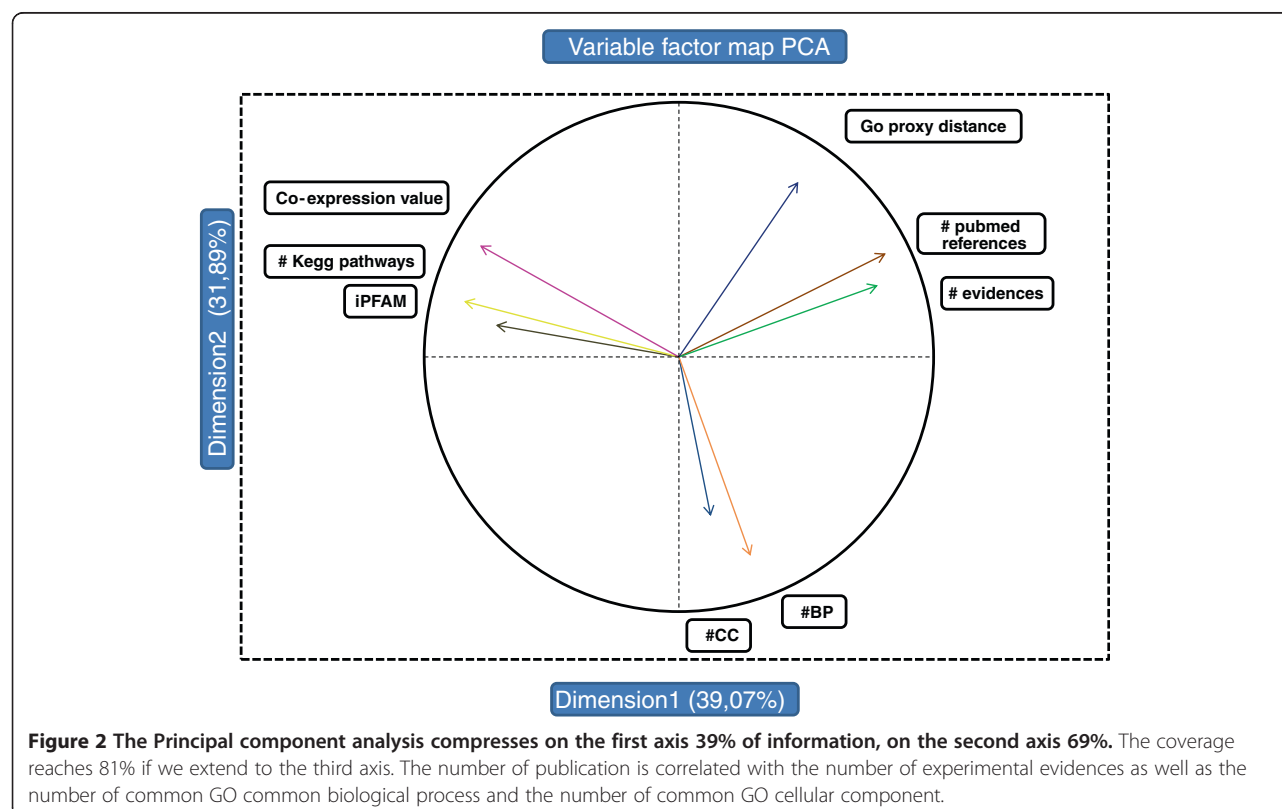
Variable factor map PCA

Go proxy distance

Co-expression value

# pubmed references

# Kegg pathways

iPFAM

# evidences

Dimension2 (31,89%)

#BP

#CC

Dimension1 (39,07%)

**Figure 2 The Principal component analysis compresses on the first axis 39% of information, on the second axis 69%.** The coverage reaches 81% if we extend to the third axis. The number of publication is correlated with the number of experimental evidences as well as the number of common GO common biological process and the number of common GO cellular component.